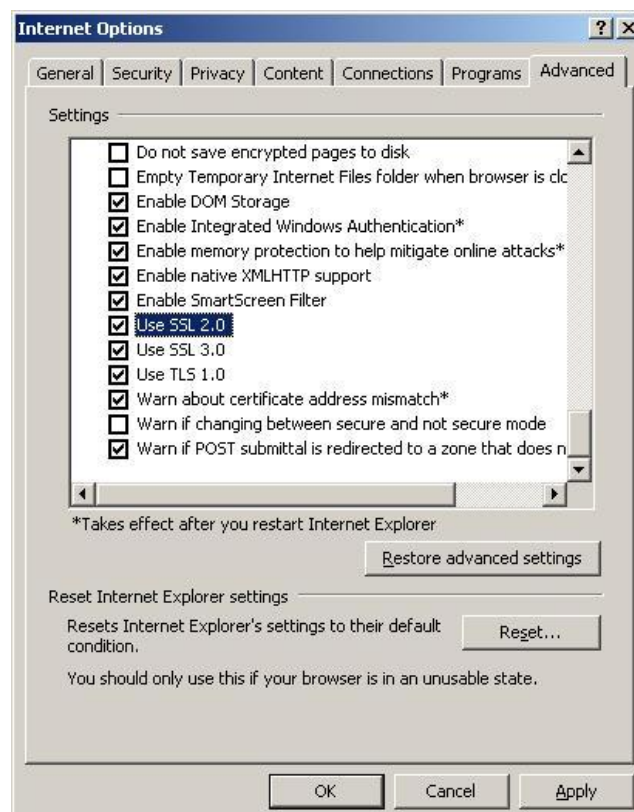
Internet Options

? X

General | Security | Privacy | Content | Connections | Programs | Advanced

Settings

Do not save encrypted pages to disk
Empty Temporary Internet Files folder when browser is clc
Enable DOM Storage
Enable Integrated Windows Authentication*
Enable memory protection to help mitigate online attacks*
Enable native XMLHTTP support
Enable SmartScreen Filter
Use SSL 2.0
Use SSL 3.0
Use TLS 1.0
Warn about certificate address mismatch*
Warn if changing between secure and not secure mode
Warn if POST submittal is redirected to a zone that does n

*Takes effect after you restart Internet Explorer

Restore advanced settings

Reset Internet Explorer settings

Resets Internet Explorer's settings to their default condition.

Reset...

You should only use this if your browser is in an unusable state.

OK | Cancel | Apply